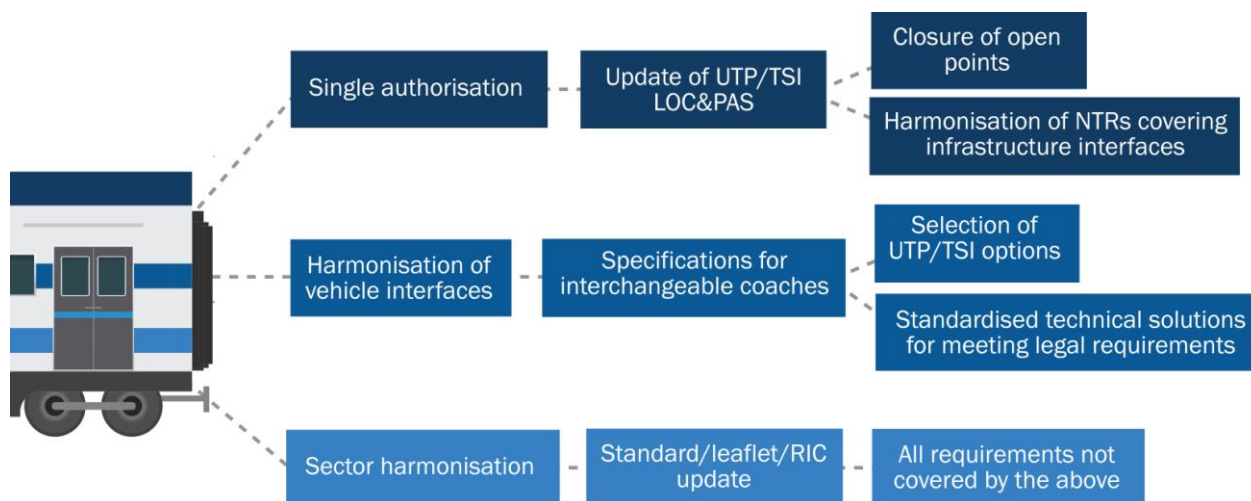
Single authorisation

Update of UTP/TSI LOC&PAS

Closure of open points

Harmonisation of NTRs covering infrastructure interfaces

Harmonisation of vehicle interfaces

Specifications for interchangeable coaches

Selection of UTP/TSI options

Standardised technical solutions for meeting legal requirements

Sector harmonisation

Standard/leaflet/RIC update

All requirements not covered by the above